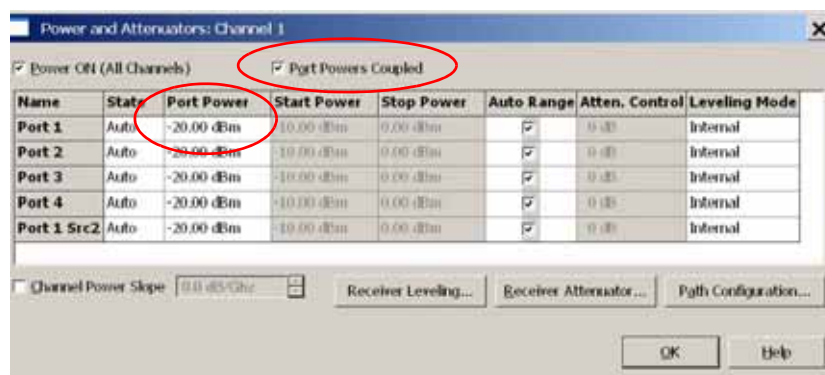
Power and Attenuators: Channel 1

Power ON (All Channels)

Port Powers Coupled

| Name | State | Port Power | Start Power | Stop Power | Auto Range | Atten. Control | Leveling Mode |
|---|---|---|---|---|---|---|---|
| Port 1 | Auto | -20.00 dBm | -10.00 dBm | 0.00 dBm | ☑ | 0 dB | Internal |
| Port 2 | Auto | -20.00 dBm | -10.00 dBm | 0.00 dBm | ☑ | 0 dB | Internal |
| Port 3 | Auto | -20.00 dBm | -10.00 dBm | 0.00 dBm | ☑ | 0 dB | Internal |
| Port 4 | Auto | -20.00 dBm | -10.00 dBm | 0.00 dBm | ☑ | 0 dB | Internal |
| Port 1 Src2 | Auto | -20.00 dBm | -10.00 dBm | 0.00 dBm | ☑ | 0 dB | Internal |

Channel Power Slope 0.0 dB/Ghz

Receiver Leveling... Receiver Attenuator... Path Configuration...

OK Help